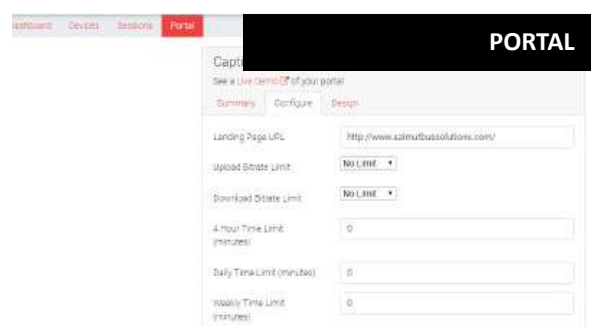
ashboard Devices Sessions Portal

PORTAL

Capt

See a Live Demo of your portal

Summary Configure Design

Landing Page URL http://www.azimuthbussolutions.com/

Upload Bitrate Limit No Limit

Download Bitrate Limit No Limit

4 Hour Time Limit (minutes) 0

Daily Time Limit (minutes) 0

Weekly Time Limit (minutes) 0